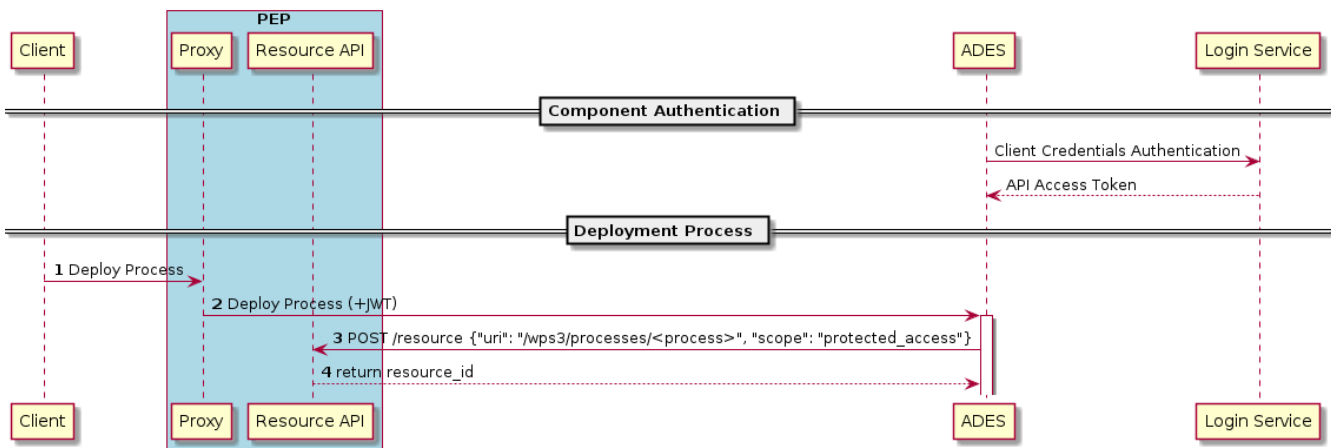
PEP

Client

Proxy

Resource API

ADES

Login Service

Component Authentication

Client Credentials Authentication

API Access Token

Deployment Process

1 Deploy Process

2 Deploy Process (+JWT)

3 POST /resource {"uri": "/wps3/processes/<process>", "scope": "protected_access"}

4 return resource_id

Client

Proxy

Resource API

ADES

Login Service